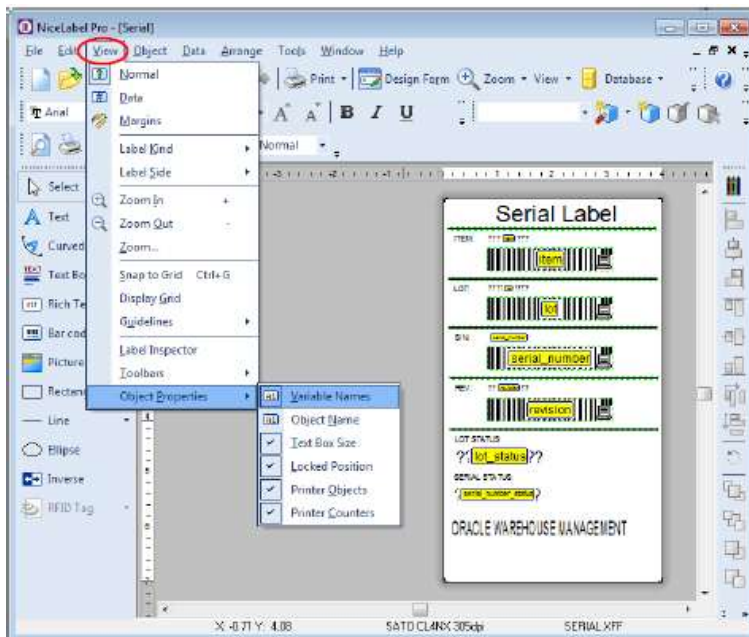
NiceLabel Pro - [Serial]

File Edit View Object Data Arrange Tools Window Help

Print Design Form Zoom View Database

Arial

A A B I U

Normal

Select
Text
Curved
Text Bo
Rich Te
Bar cod
Picture
Rectan
Line
Ellipse
Inverse
RFID Tag

Normal
Data
Margins
Label Kind
Label Side
Zoom In +
Zoom Out -
Zoom...
Snap to Grid Ctrl+G
Display Grid
Guidelines
Label Inspector
Toolbars
Object Properties

Variable Names
Object Name
Text Box Size
Locked Position
Printer Objects
Printer Counters

Serial Label

ITEM ???item???
item
LOT ???lot???
lot
S/N serial_number
serial_number
REV ???revision???
revision
LOT STATUS
??lot_status??
SERIAL STATUS
serial_number_status
ORACLE WAREHOUSE MANAGEMENT

X: -0.71 Y: 4.08 SATO CL4NX 305dpi SERIAL.XFF